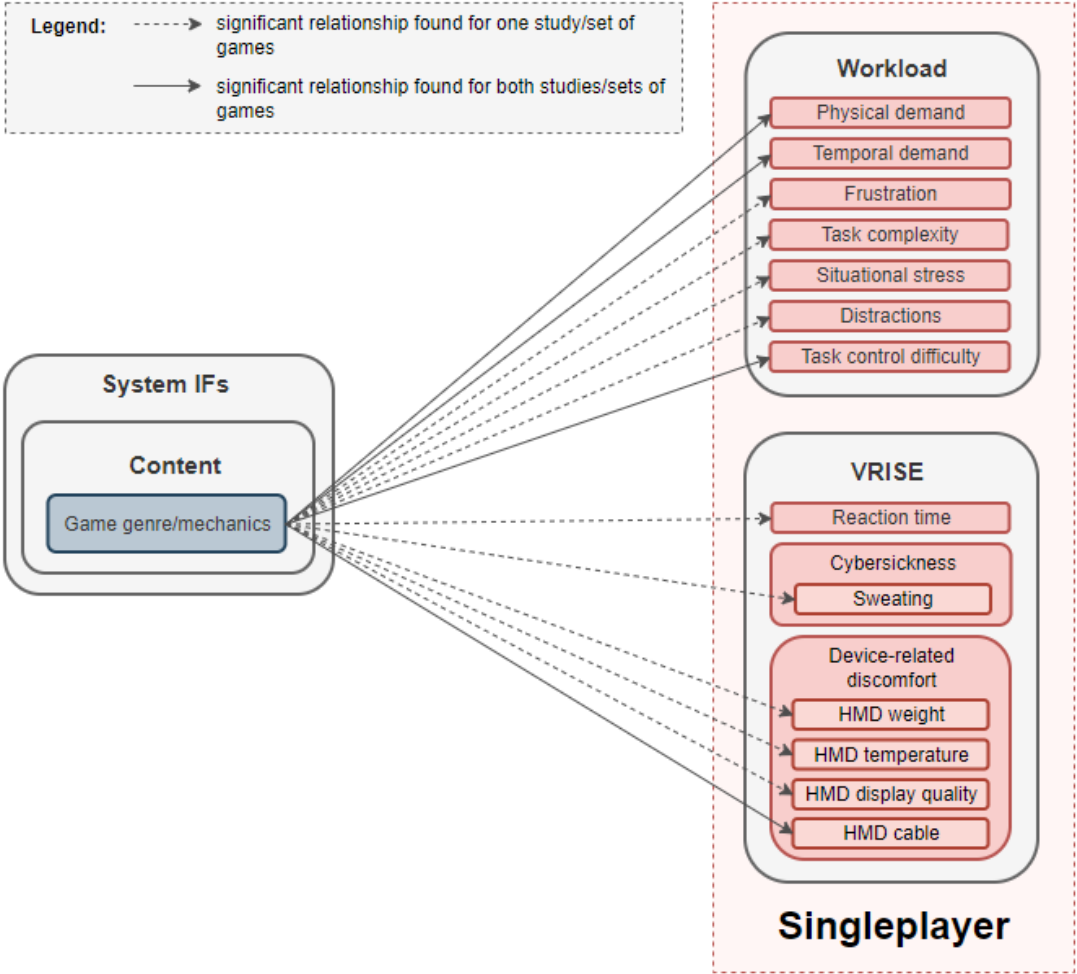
Legend: significant relationship found for one study/set of games

significant relationship found for both studies/sets of games

System IFs

Content

Game genre/mechanics

Workload

Physical demand

Temporal demand

Frustration

Task complexity

Situational stress

Distractions

Task control difficulty

VRISE

Reaction time

Cybersickness

Sweating

Device-related discomfort

HMD weight

HMD temperature

HMD display quality

HMD cable

Singleplayer